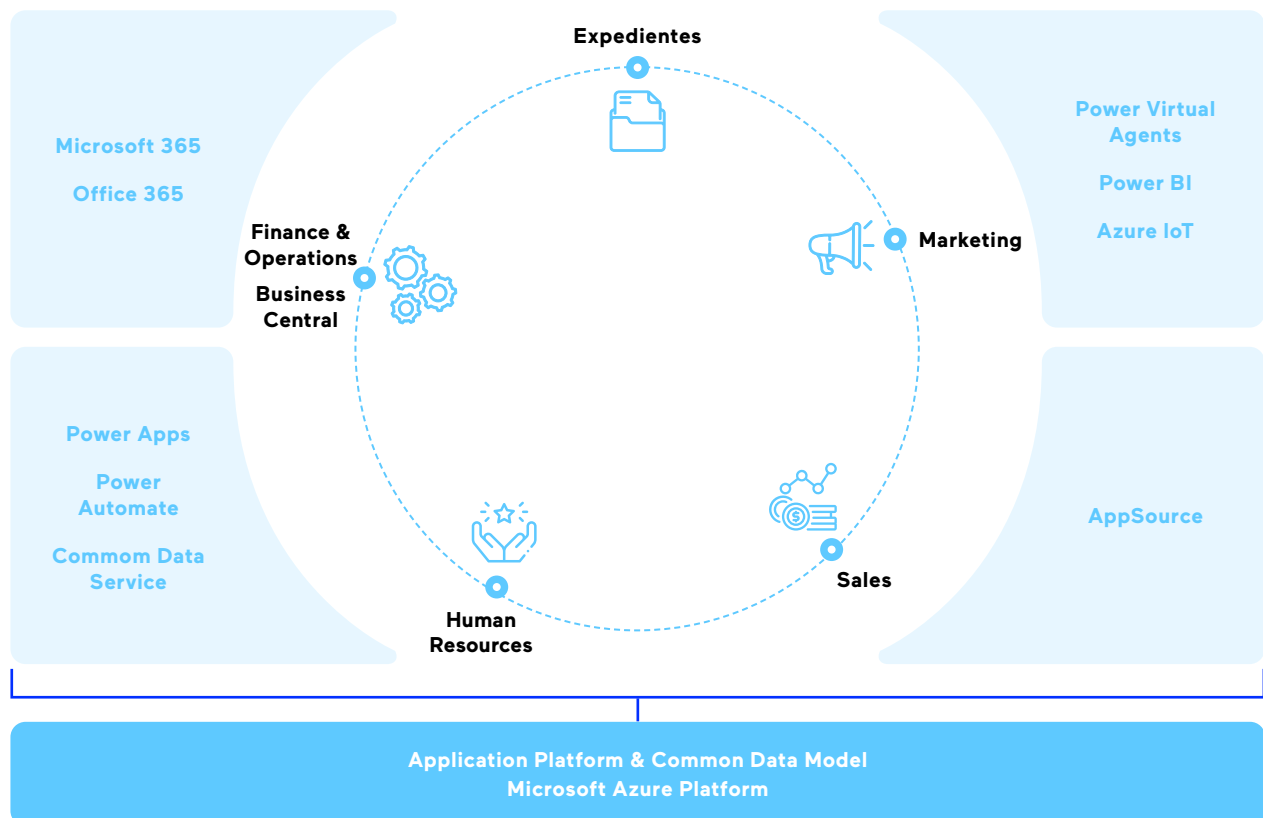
Microsoft 365

Office 365

Expedientes

Power Virtual Agents

Power BI

Azure IoT

Finance & Operations

Business Central

Marketing

Power Apps

Power Automate

Commom Data Service

AppSource

Sales

Human Resources

Application Platform & Common Data Model
Microsoft Azure Platform